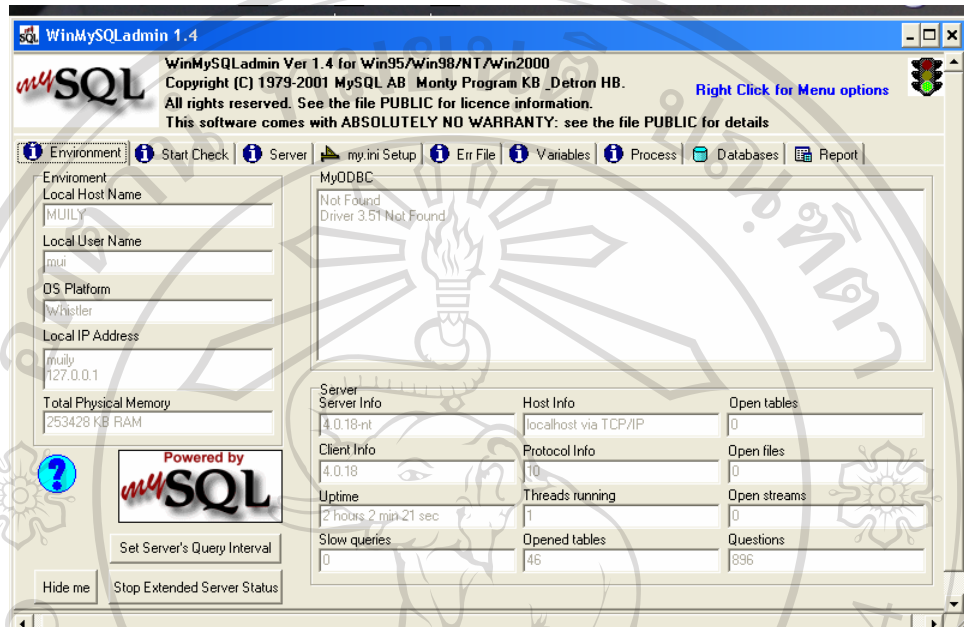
WinMySQLadmin 1.4

mySQL

WinMySQLadmin Ver 1.4 for Win95/Win98/NT/Win2000
Copyright (C) 1979-2001 MySQL AB Monty Program KB Detron HB.
All rights reserved. See the file PUBLIC for licence information.
This software comes with ABSOLUTELY NO WARRANTY: see the file PUBLIC for details

Right Click for Menu options

Environment | Start Check | Server | my.ini Setup | Err File | Variables | Process | Databases | Report

Enviroment
Local Host Name
MUILY
Local User Name
mui
OS Platform
Whistler
Local IP Address
muily
127.0.0.1
Total Physical Memory
253428 KB RAM

Powered by mySQL

Set Server's Query Interval

Hide me

Stop Extended Server Status

MyODBC
Not Found
Driver 3.51 Not Found

Server
Server Info
4.0.18-nt
Host Info
localhost via TCP/IP
Open tables
0
Client Info
4.0.18
Protocol Info
10
Open files
0
Uptime
2 hours 2 min 21 sec
Threads running
1
Open streams
0
Slow queries
0
Opened tables
46
Questions
896